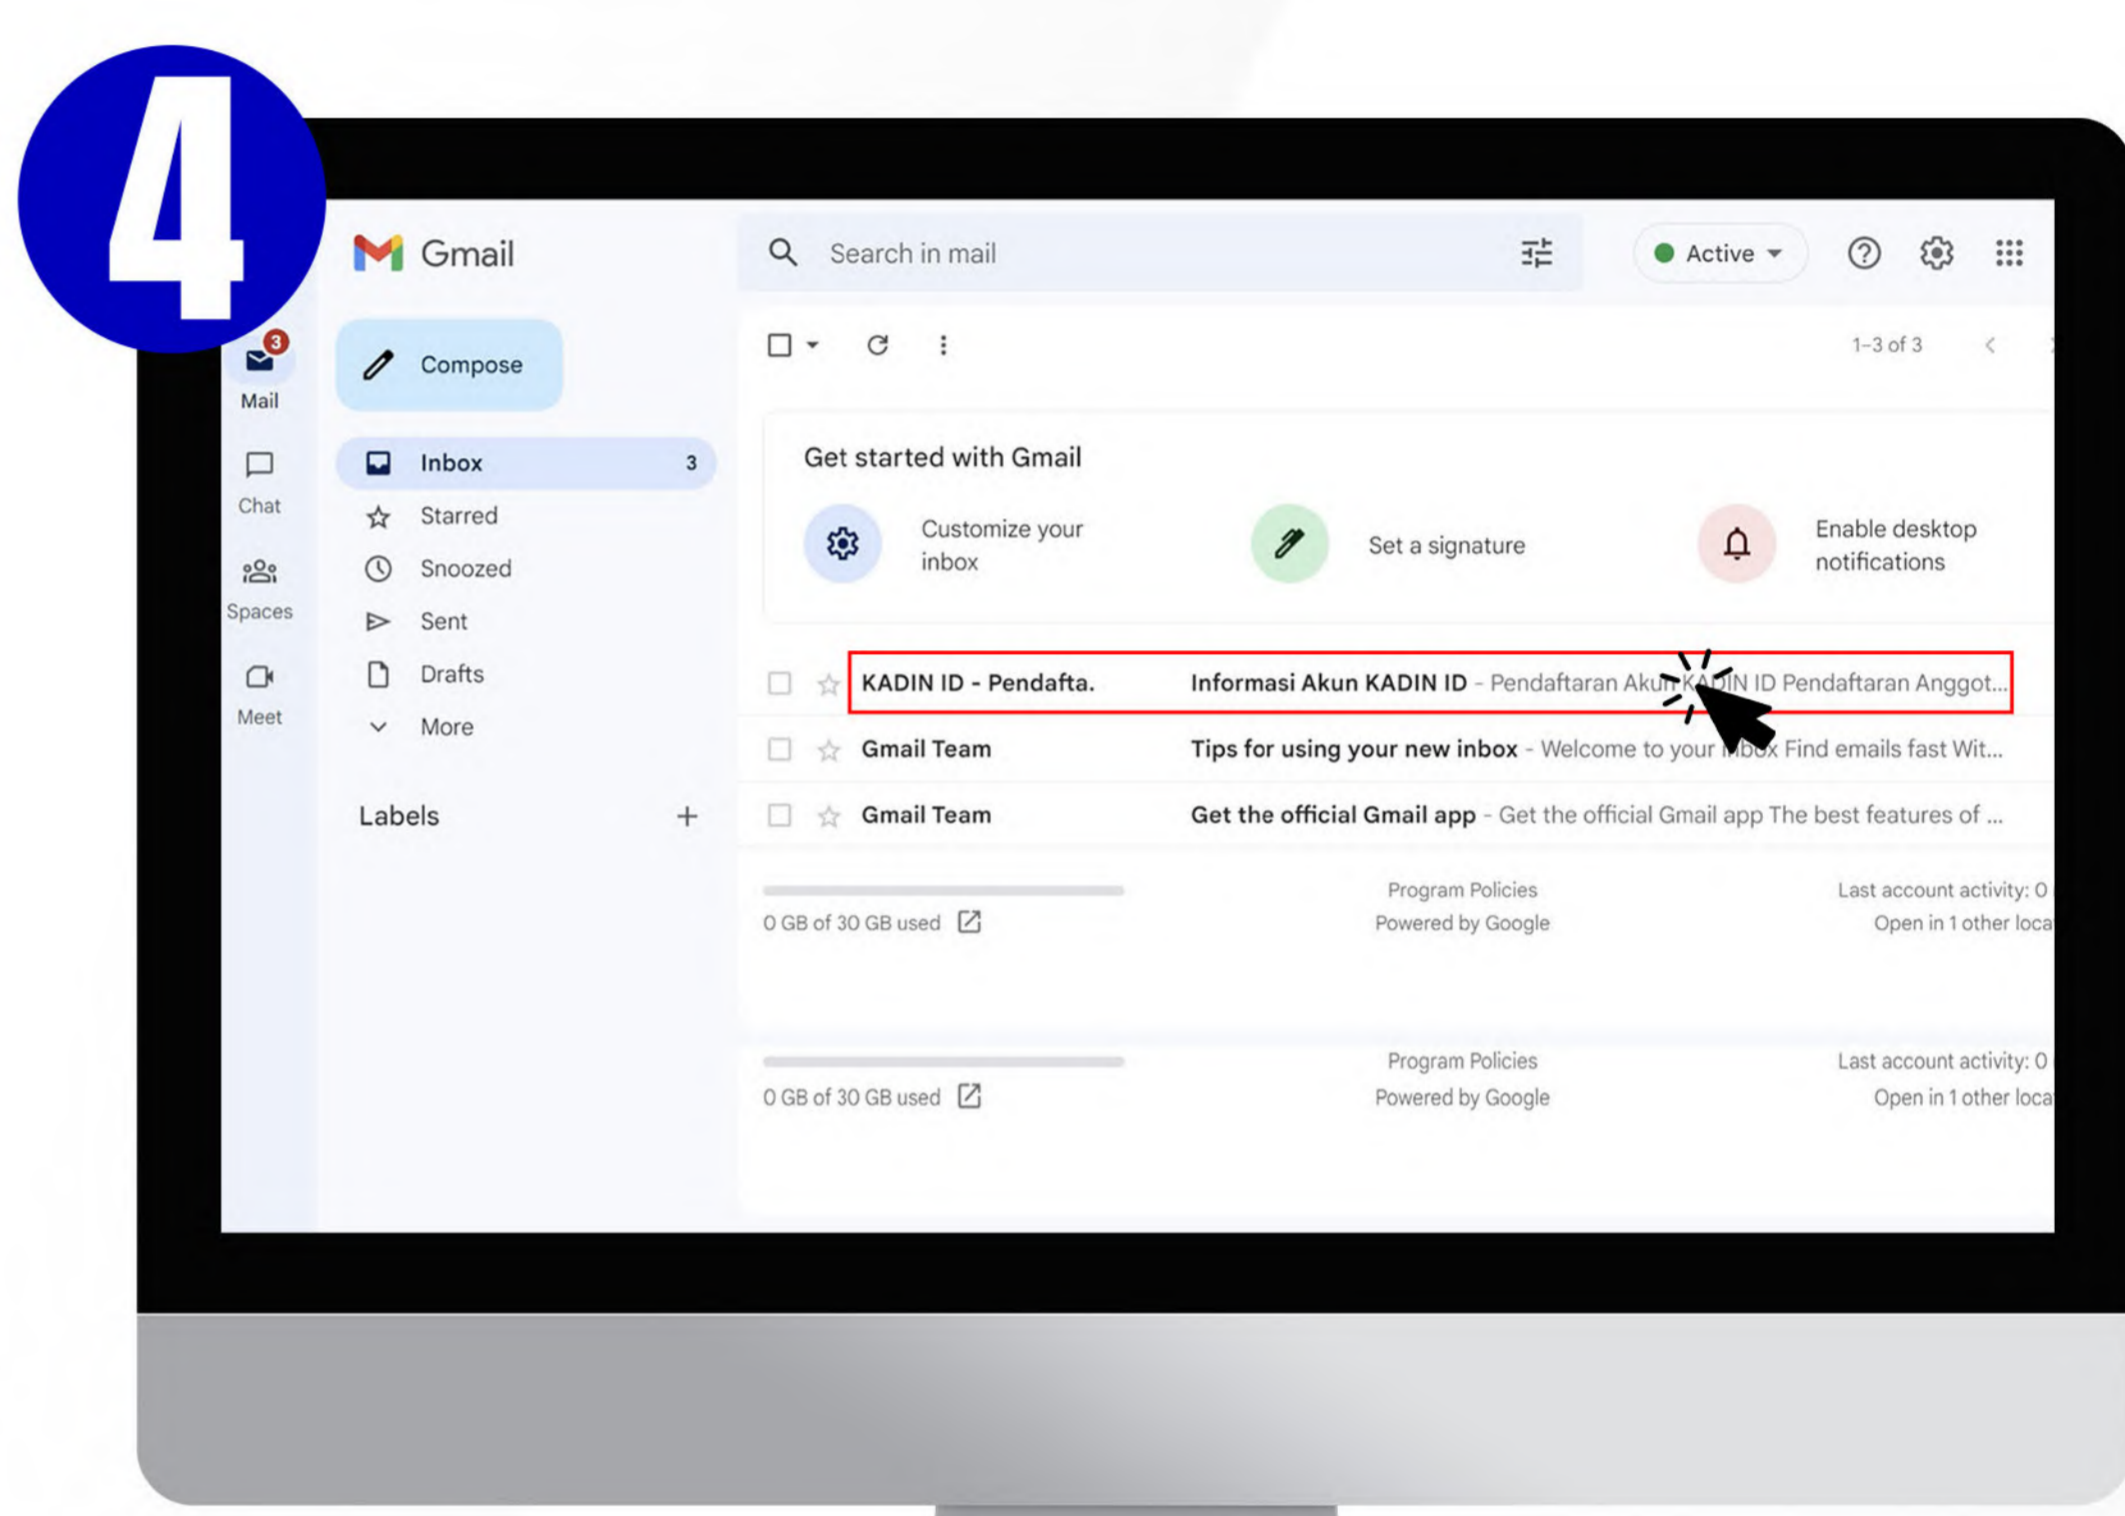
4

Gmail

Search in mail

Active

3
Mail

Chat

Spaces

Meet

Compose

Inbox 3

Starred

Snoozed

Sent

Drafts

More

Labels +

1–3 of 3

Get started with Gmail

Customize your inbox

Set a signature

Enable desktop notifications

KADIN ID - Pendafta. Informasi Akun KADIN ID - Pendaftaran Aku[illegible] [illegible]IN ID Pendaftaran Anggot...

Gmail Team Tips for using your new inbox - Welcome to your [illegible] Find emails fast Wit...

Gmail Team Get the official Gmail app - Get the official Gmail app The best features of ...

0 GB of 30 GB used

Program Policies
Powered by Google

Last account activity: 0
Open in 1 other loca

0 GB of 30 GB used

Program Policies
Powered by Google

Last account activity: 0
Open in 1 other loca